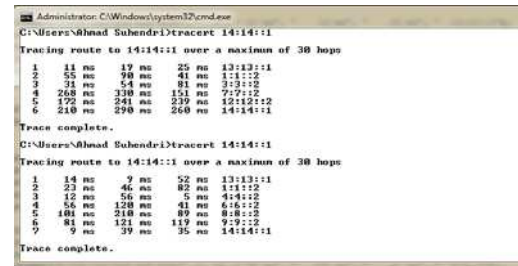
Administrator: C:\Windows\system32\cmd.exe

C:\Users\Ahmad Suhendri>tracert 14:14::1

Tracing route to 14:14::1 over a maximum of 30 hops

| | | | | |
|---|---|---|---|---|
| 1 | 11 ms | 17 ms | 25 ms | 13:13::1 |
| 2 | 55 ms | 90 ms | 41 ms | 1:1::2 |
| 3 | 31 ms | 54 ms | 81 ms | 3:3::2 |
| 4 | 268 ms | 330 ms | 151 ms | 7:7::2 |
| 5 | 172 ms | 241 ms | 239 ms | 12:12::2 |
| 6 | 210 ms | 290 ms | 260 ms | 14:14::1 |

Trace complete.

C:\Users\Ahmad Suhendri>tracert 14:14::1

Tracing route to 14:14::1 over a maximum of 30 hops

| | | | | |
|---|---|---|---|---|
| 1 | 14 ms | 9 ms | 52 ms | 13:13::1 |
| 2 | 23 ms | 46 ms | 82 ms | 1:1::2 |
| 3 | 12 ms | 56 ms | 5 ms | 4:4::2 |
| 4 | 56 ms | 120 ms | 41 ms | 6:6::2 |
| 5 | 101 ms | 210 ms | 89 ms | 8:8::2 |
| 6 | 81 ms | 121 ms | 119 ms | 9:9::2 |
| 7 | 9 ms | 39 ms | 35 ms | 14:14::1 |

Trace complete.